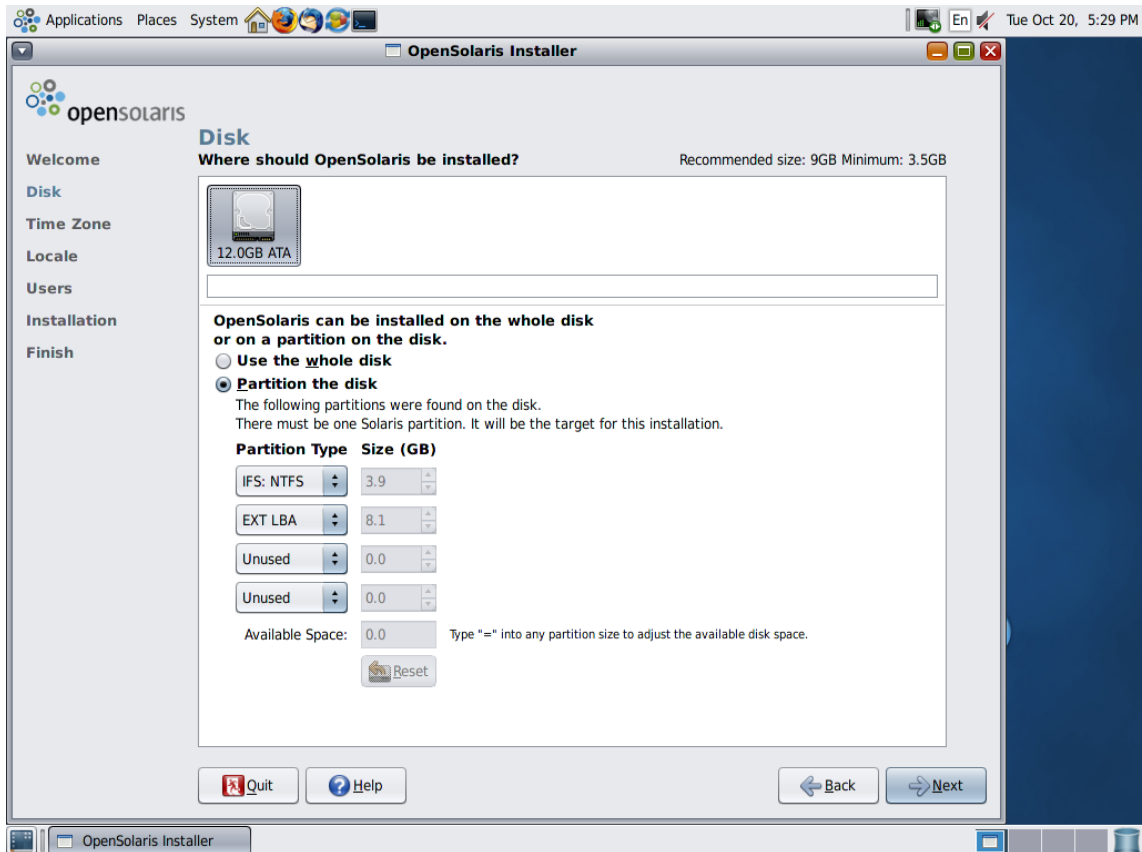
Applications Places System

En Tue Oct 20, 5:29 PM

OpenSolaris Installer

opensolaris

Welcome
Disk
Time Zone
Locale
Users
Installation
Finish

Disk
Where should OpenSolaris be installed?
Recommended size: 9GB Minimum: 3.5GB

12.0GB ATA

OpenSolaris can be installed on the whole disk or on a partition on the disk.

Use the whole disk

Partition the disk

The following partitions were found on the disk.
There must be one Solaris partition. It will be the target for this installation.

| Partition Type | Size (GB) |
|---|---|
| IFS: NTFS | 3.9 |
| EXT LBA | 8.1 |
| Unused | 0.0 |
| Unused | 0.0 |

Available Space: 0.0 Type "=" into any partition size to adjust the available disk space.

Reset

Quit
Help
Back
Next

OpenSolaris Installer